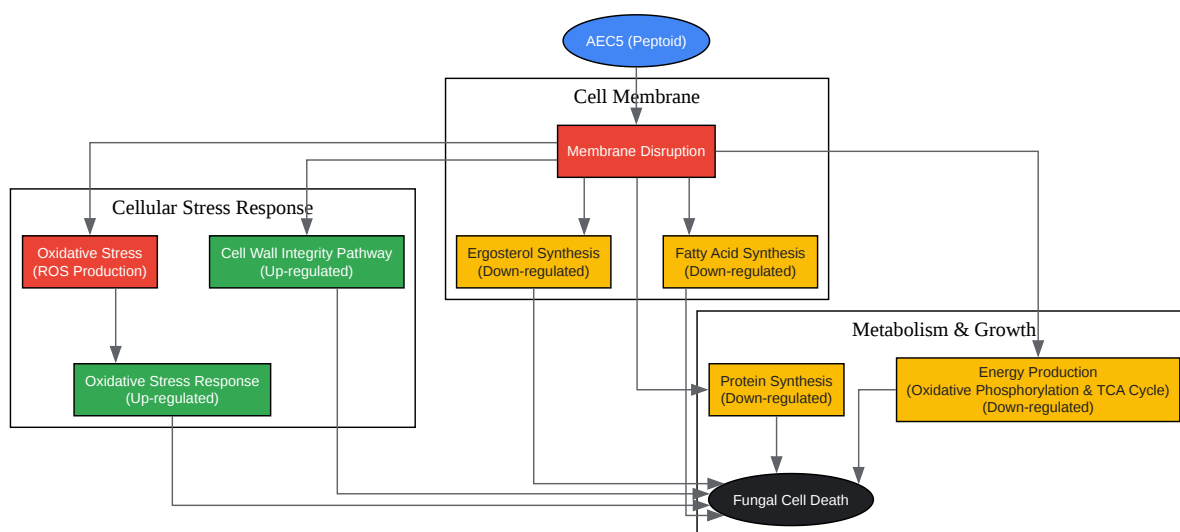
AEC5 (Peptoid)

Cell Membrane

Membrane Disruption

Cellular Stress Response

Oxidative Stress
(ROS Production)

Cell Wall Integrity Pathway
(Up-regulated)

Ergosterol Synthesis
(Down-regulated)

Fatty Acid Synthesis
(Down-regulated)

Oxidative Stress Response
(Up-regulated)

Metabolism & Growth

Protein Synthesis
(Down-regulated)

Energy Production
(Oxidative Phosphorylation & TCA Cycle)
(Down-regulated)

Fungal Cell Death